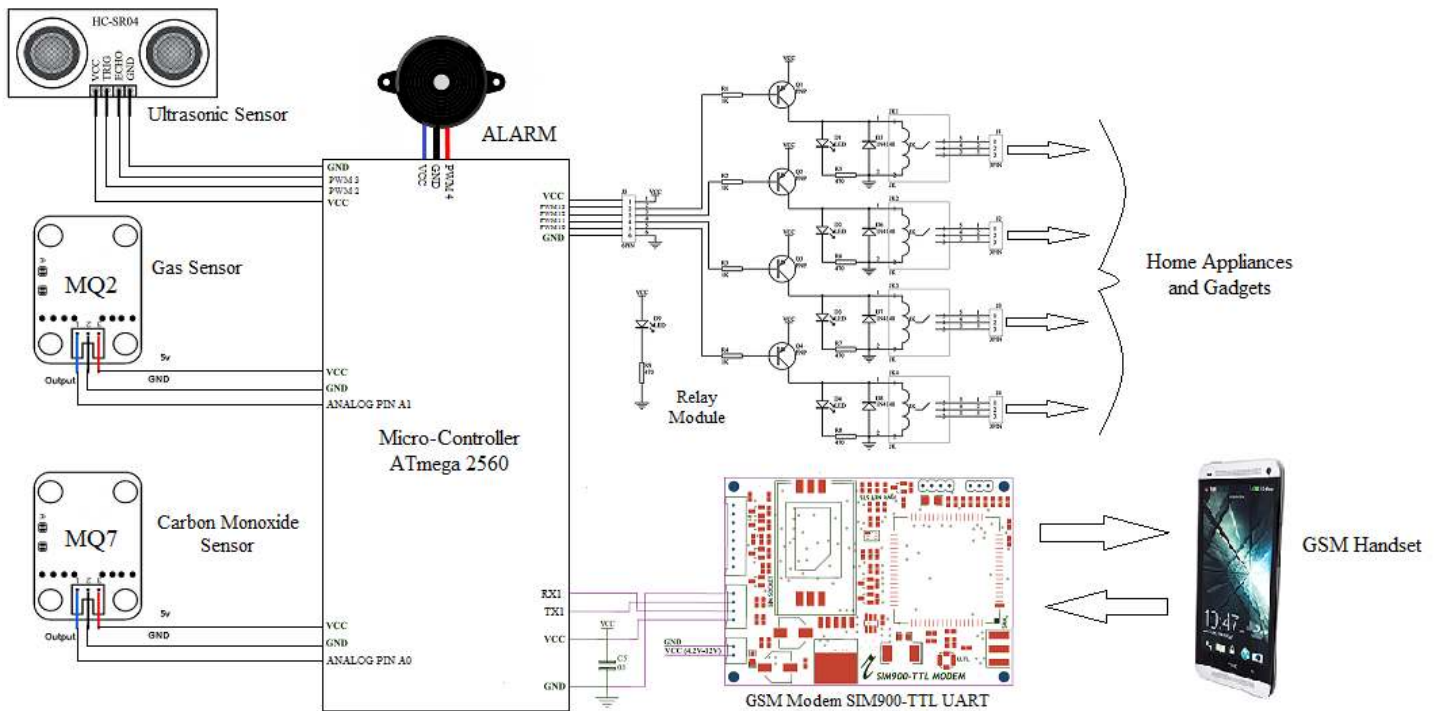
HC-SR04
VCC TRIG ECHO GND
Ultrasonic Sensor

ALARM
PWM 4 GND VCC

GND
PWM 3
PWM 2
VCC

MQ2
Gas Sensor
5v
Output
GND
VCC
GND
ANALOG PIN A1

Micro-Controller
ATmega 2560

VCC
PWM13
PWM12
PWM11
PWM10
GND

Relay
Module

Home Appliances
and Gadgets

MQ7
Carbon Monoxide
Sensor
5v
Output
GND
VCC
GND
ANALOG PIN A0

RX1
TX1
VCC
GND

GND
VCC (4.2V-12V)
SIM900-TTL MODEM
GSM Modem SIM900-TTL UART

GSM Handset
13:47